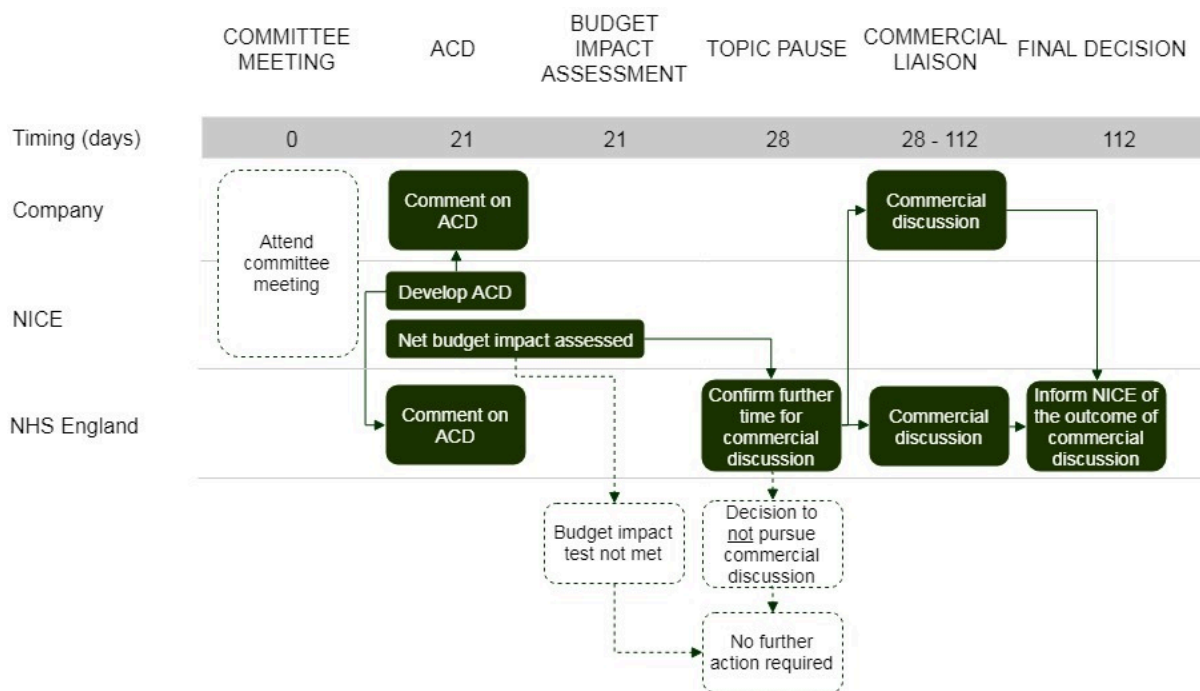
COMMITTEE MEETING

ACD

BUDGET IMPACT ASSESSMENT

TOPIC PAUSE

COMMERCIAL LIAISON

FINAL DECISION

| Timing (days) | 0 | 21 | 21 | 28 | 28 - 112 | 112 |
|---|---|---|---|---|---|---|

Company

NICE

NHS England

Attend committee meeting

Comment on ACD

Develop ACD

Net budget impact assessed

Comment on ACD

Commercial discussion

Confirm further time for commercial discussion

Commercial discussion

Inform NICE of the outcome of commercial discussion

Budget impact test not met

Decision to not pursue commercial discussion

No further action required